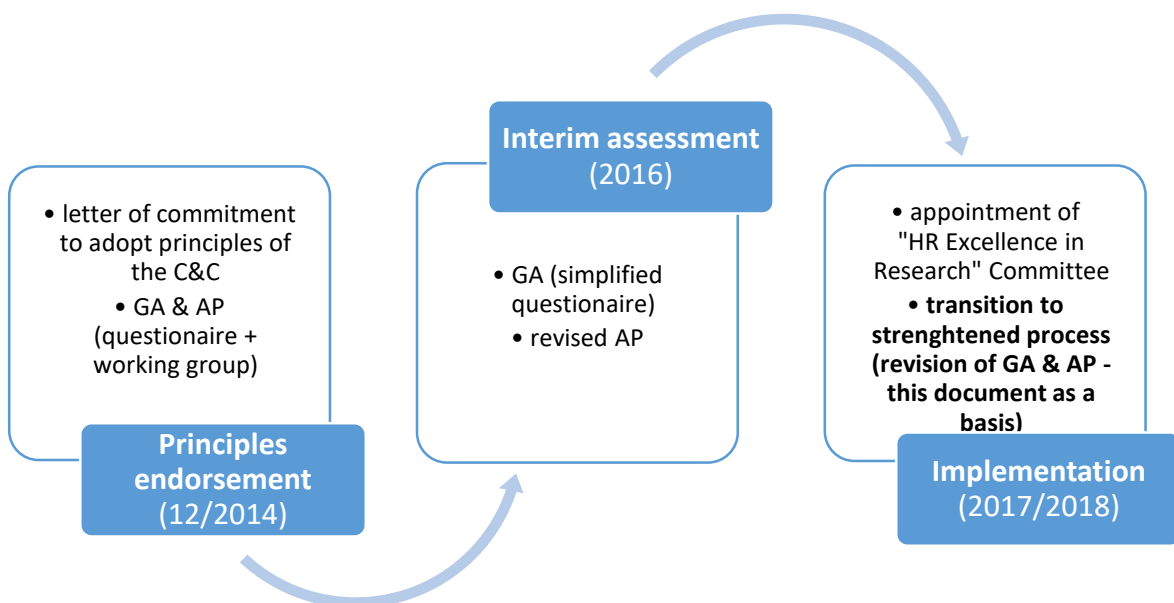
• letter of commitment to adopt principles of the C&C

• GA & AP (questionaire + working group)

Principles endorsement (12/2014)

Interim assessment (2016)

• GA (simplified questionaire)

• revised AP

• appointment of "HR Excellence in Research" Committee

• **transition to strenghtened process (revision of GA & AP - this document as a basis)**

Implementation (2017/2018)